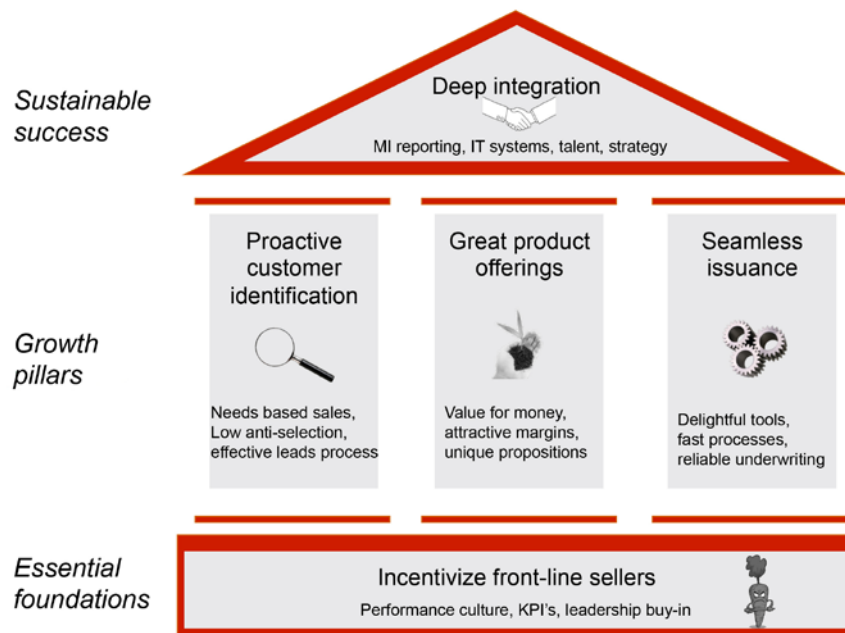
Sustainable success

Deep integration

MI reporting, IT systems, talent, strategy

Growth pillars

Proactive customer identification

Needs based sales, Low anti-selection, effective leads process

Great product offerings

Value for money, attractive margins, unique propositions

Seamless issuance

Delightful tools, fast processes, reliable underwriting

Essential foundations

Incentivize front-line sellers

Performance culture, KPI's, leadership buy-in